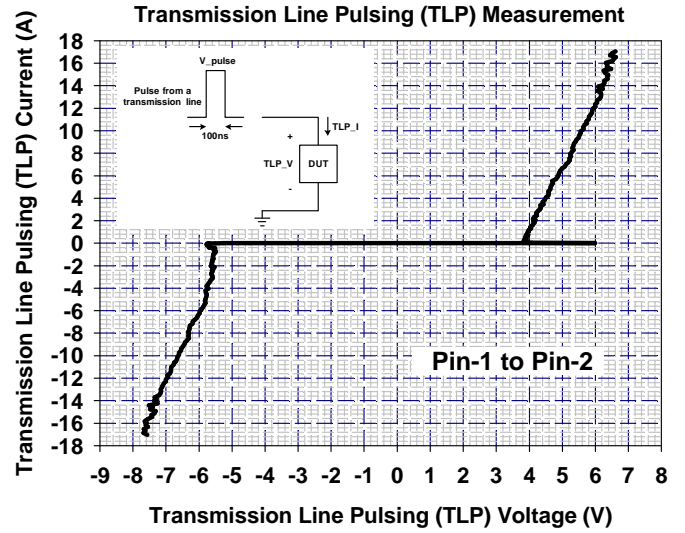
Transmission Line Pulsing (TLP) Measurement

Transmission Line Pulsing (TLP) Current (A)

18
16
14
12
10
8
6
4
2
0
-2
-4
-6
-8
-10
-12
-14
-16
-18

V_pulse

Pulse from a transmission line

100ns

+

TLP_I

TLP_V

DUT

-

Pin-1 to Pin-2

-9 -8 -7 -6 -5 -4 -3 -2 -1 0 1 2 3 4 5 6 7 8

Transmission Line Pulsing (TLP) Voltage (V)